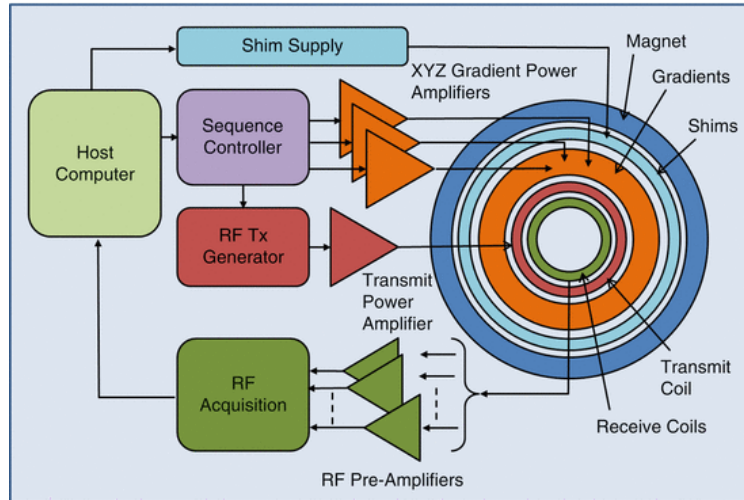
Shim Supply

Magnet

XYZ Gradient Power Amplifiers

Gradients

Shims

Host Computer

Sequence Controller

RF Tx Generator

Transmit Power Amplifier

Transmit Coil

RF Acquisition

Receive Coils

RF Pre-Amplifiers